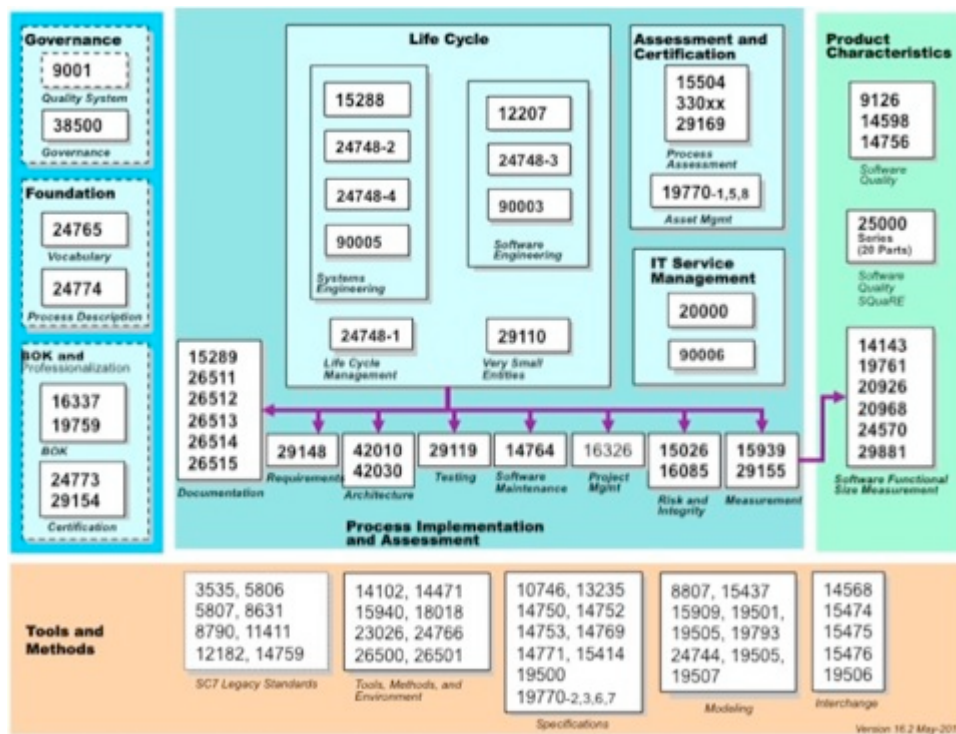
Governance

9001

Quality System

38500

Governance

Foundation

24765

Vocabulary

24774

Process Description

BOK and Professionalization

16337
19759

BOK

24773
29154

Certification

Life Cycle

15288

24748-2

24748-4

90005

Systems Engineering

12207

24748-3

90003

Software Engineering

24748-1

Life Cycle Management

29110

Very Small Entities

Assessment and Certification

15504
330xx
29169

Process Assessment

19770-1,5,8

Asset Mgmt

IT Service Management

20000

90006

Product Characteristics

9126
14598
14756

Software Quality

25000
Series
(20 Parts)

Software Quality SQuaRE

14143
19761
20926
20968
24570
29881

Software Functional Size Measurement

15289
26511
26512
26513
26514
26515

Documentation

29148

Requirements

42010
42030

Architecture

29119

Testing

14764

Software Maintenance

16326

Project Mgmt

15026
16085

Risk and Integrity

15939
29155

Measurement

Process Implementation and Assessment

Tools and Methods

3535, 5806
5807, 8631
8790, 11411
12182, 14759

SC7 Legacy Standards

14102, 14471
15940, 18018
23026, 24766
26500, 26501

Tools, Methods, and Environment

10746, 13235
14750, 14752
14753, 14769
14771, 15414
19500
19770-2,3,6,7

Specifications

8807, 15437
15909, 19501,
19505, 19793
24744, 19505,
19507

Modeling

14568
15474
15475
15476
19506

Interchange

Version 16.2 May-201